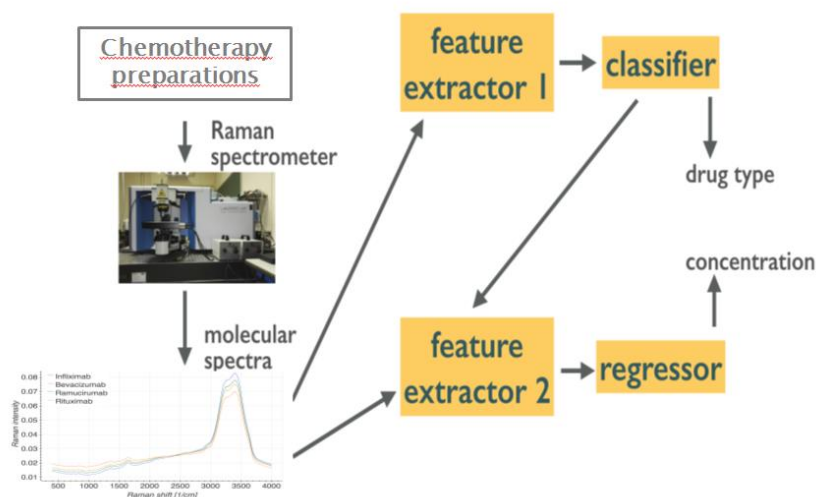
Chemotherapy preparations

Raman spectrometer

molecular spectra

Infliximab
Bevacizumab
Ramucirumab
Rituximab

0.08
0.07
0.06
0.05
0.04
0.03
0.02
0.01

Raman intensity

500 1000 1500 2000 2500 3000 3500 4000
Raman shift (1/cm)

feature extractor 1

classifier

drug type

feature extractor 2

regressor

concentration